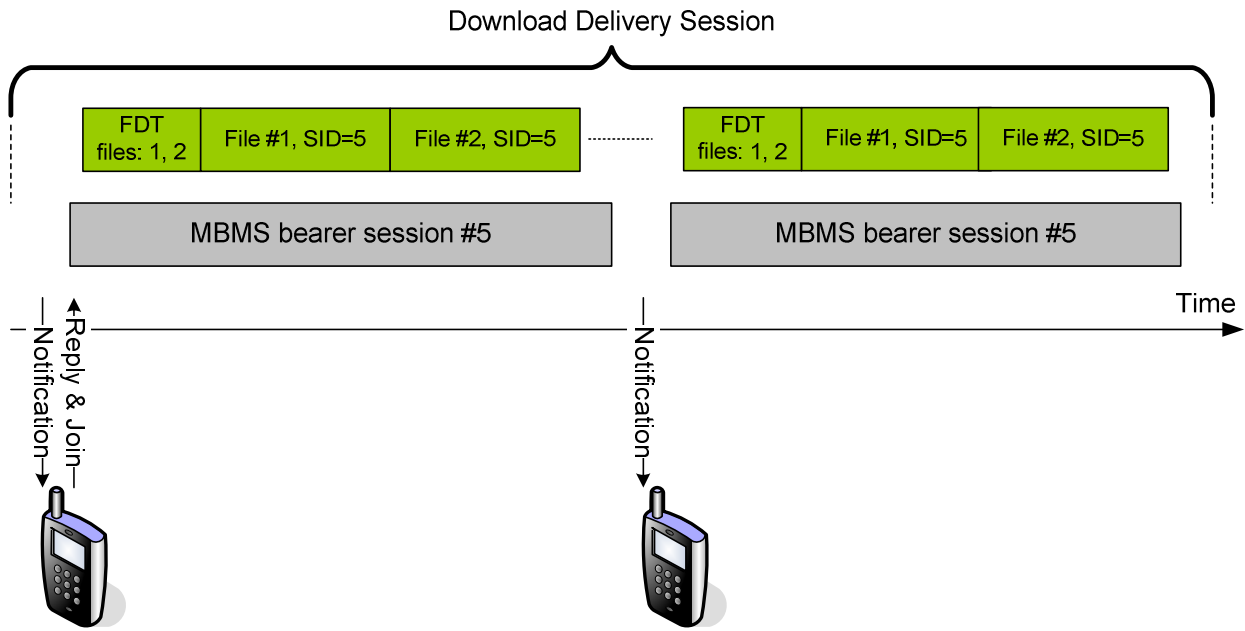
Download Delivery Session

FDT files: 1, 2
File #1, SID=5
File #2, SID=5

FDT files: 1, 2
File #1, SID=5
File #2, SID=5

MBMS bearer session #5

MBMS bearer session #5

Time

Notification

Reply & Join

Notification